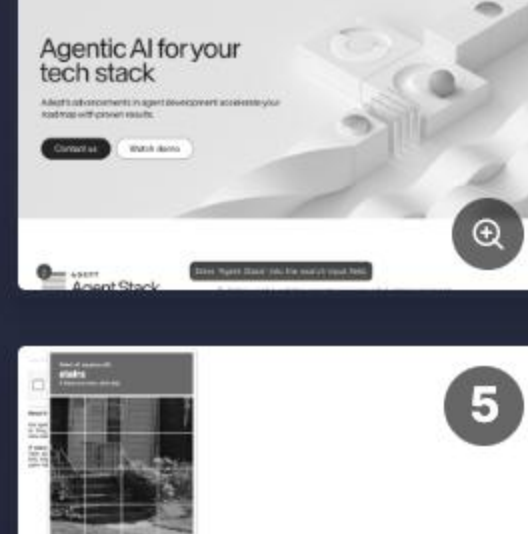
Agentic AI for your tech stack

Adept's advancements in agent development accelerate your roadmap with proven results.

Contact us

Watch demo

ADEPT

Agent Stack

Drive 'Agent Stack' into the search input field.

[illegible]

5

Select all squares with

stairs

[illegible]